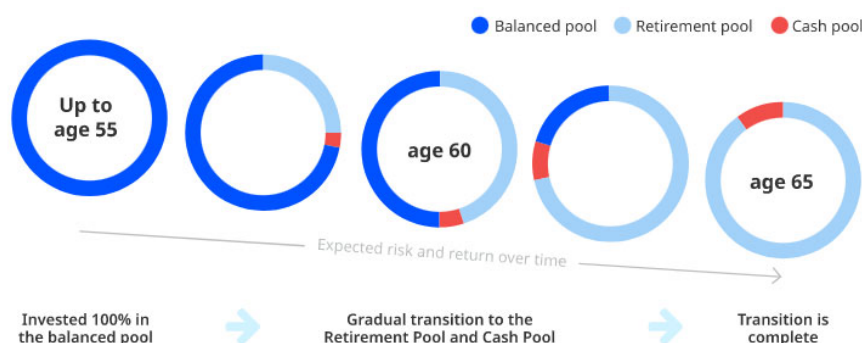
Balanced pool Retirement pool Cash pool

Up to age 55

age 60

age 65

Expected risk and return over time

Invested 100% in the balanced pool

Gradual transition to the Retirement Pool and Cash Pool

Transition is complete